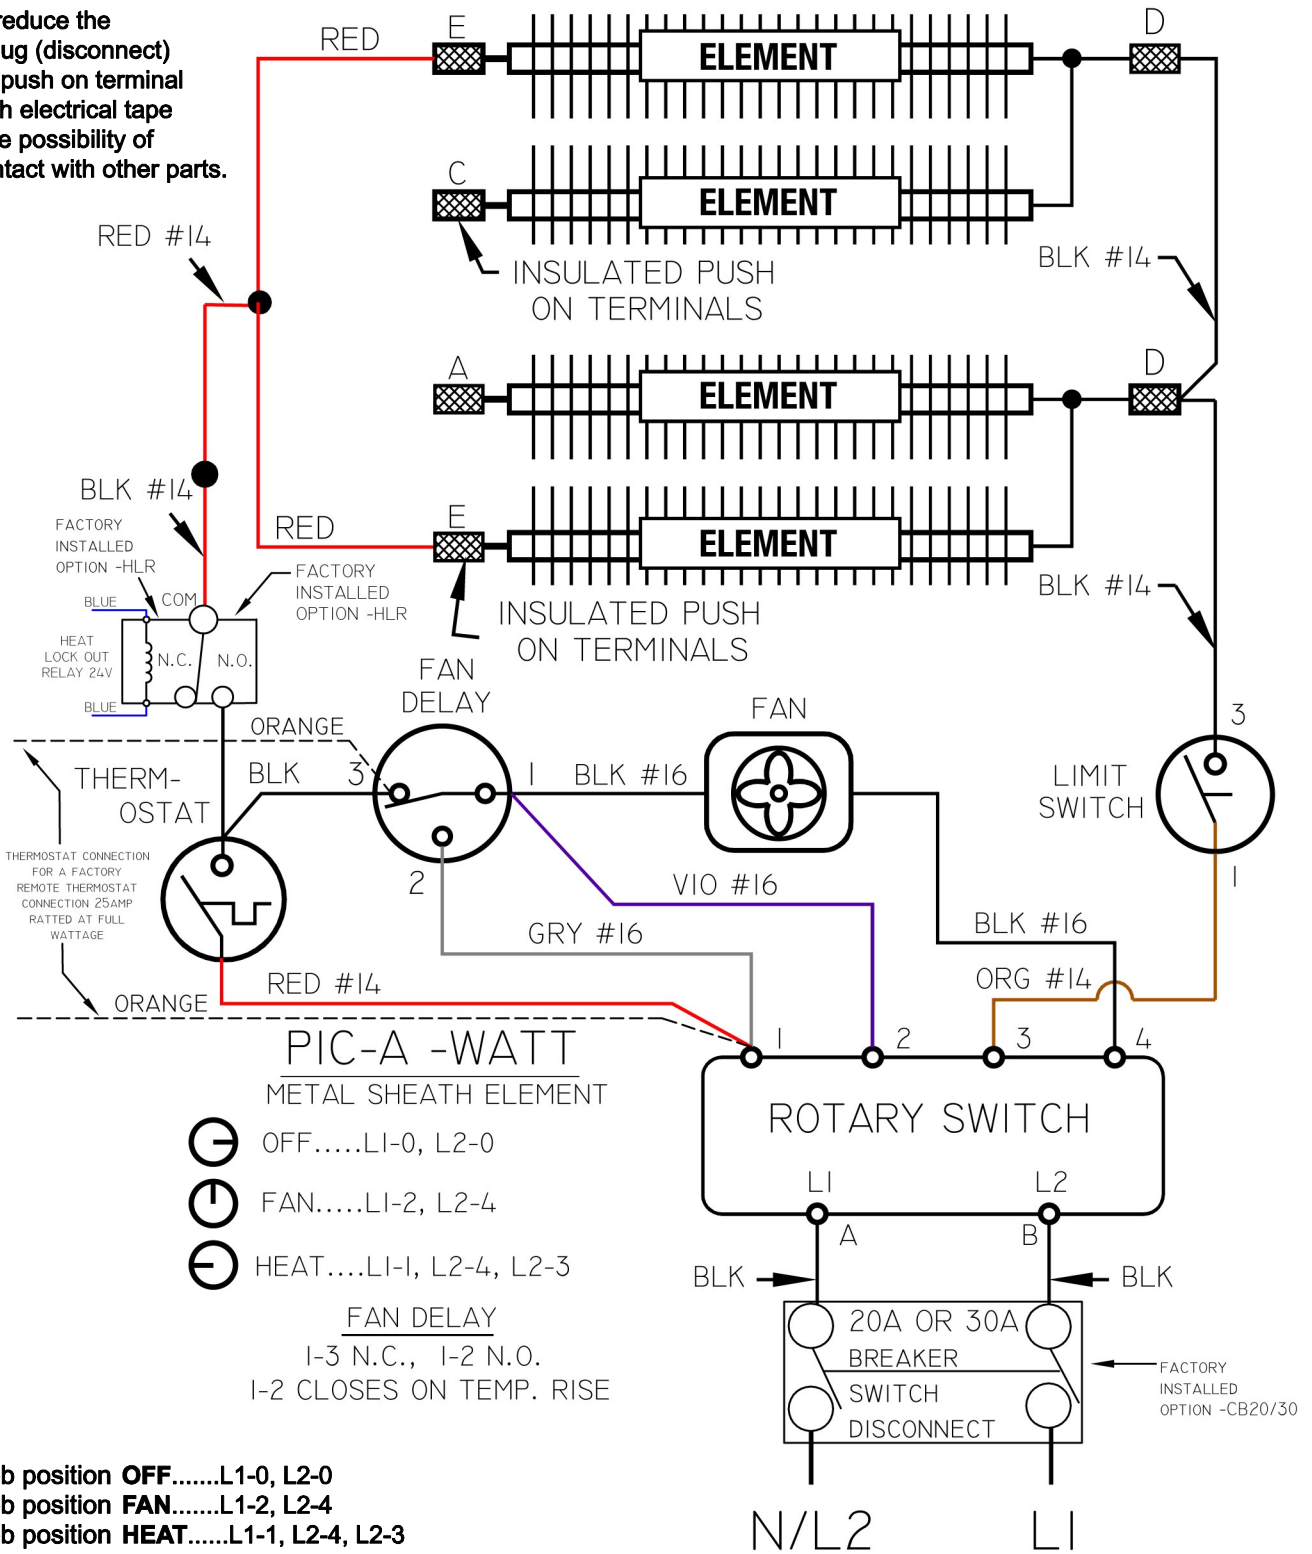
reduce the
ug (disconnect)
push on terminal
h electrical tape
e possibility of
ntact with other parts.

RED
E
ELEMENT
D
C
ELEMENT
RED #14
INSULATED PUSH ON TERMINALS
BLK #14
A
ELEMENT
D
BLK #14
FACTORY INSTALLED OPTION -HLR
RED
E
ELEMENT
FACTORY INSTALLED OPTION -HLR
INSULATED PUSH ON TERMINALS
BLK #14
BLUE
COM
HEAT LOCK OUT RELAY 24V
N.C.
N.O.
BLUE
FAN DELAY
FAN
3
ORANGE
THERM-OSTAT
BLK
3
1
BLK #16
LIMIT SWITCH
THERMOSTAT CONNECTION FOR A FACTORY REMOTE THERMOSTAT CONNECTION 25AMP RATTED AT FULL WATTAGE
2
VIO #16
1
GRY #16
BLK #16
RED #14
ORG #14
ORANGE
PIC-A -WATT
METAL SHEATH ELEMENT
1
2
3
4
ROTARY SWITCH
OFF.....L1-0, L2-0
FAN.....L1-2, L2-4
HEAT....L1-1, L2-4, L2-3
L1
L2
A
B
BLK
BLK
FAN DELAY
1-3 N.C., 1-2 N.O.
1-2 CLOSES ON TEMP. RISE
20A OR 30A
BREAKER
SWITCH
DISCONNECT
FACTORY INSTALLED OPTION -CB20/30
b position OFF.......L1-0, L2-0
b position FAN.......L1-2, L2-4
b position HEAT......L1-1, L2-4, L2-3
N/L2
L1